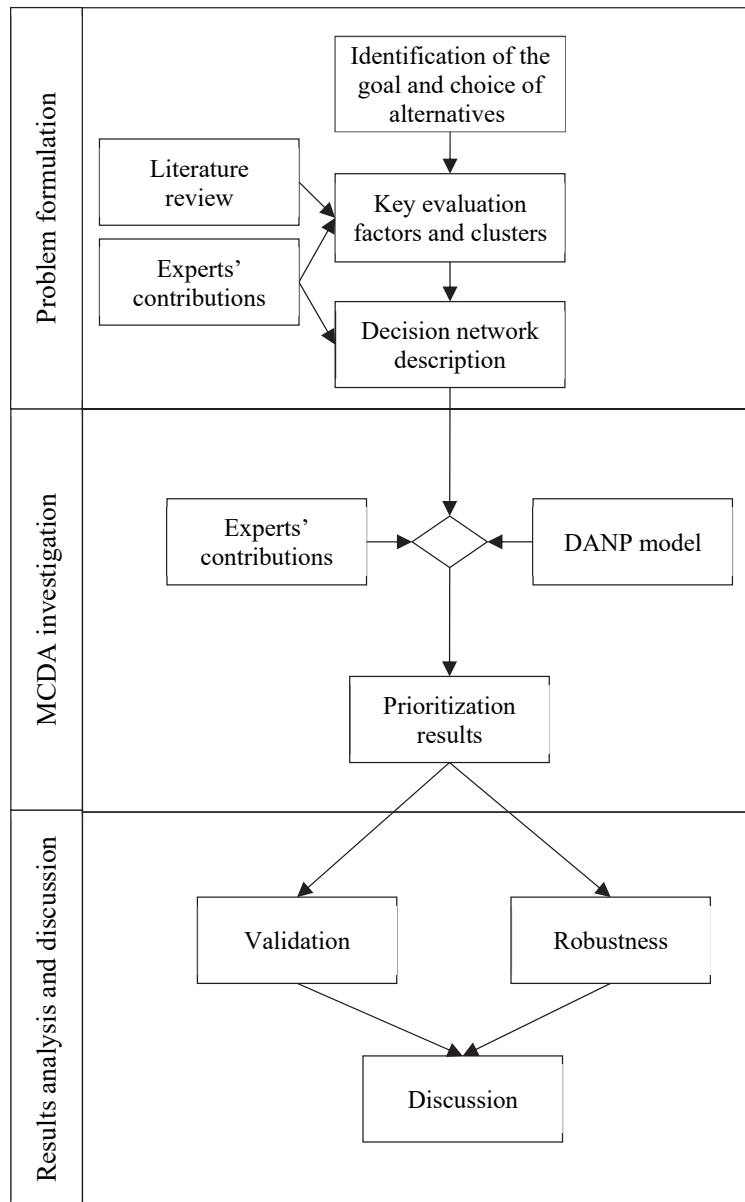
Problem formulation

Identification of the goal and choice of alternatives

Literature review

Key evaluation factors and clusters

Experts' contributions

Decision network description

MCDA investigation

Experts' contributions

DANP model

Prioritization results

Results analysis and discussion

Validation

Robustness

Discussion